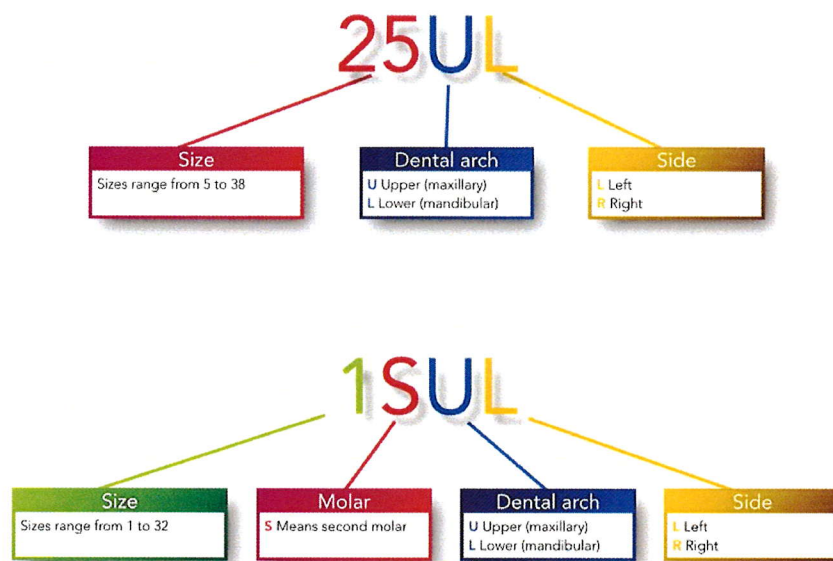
25UL

Size
Sizes range from 5 to 38

Dental arch
U Upper (maxillary)
L Lower (mandibular)

Side
L Left
R Right

1SUL

Size
Sizes range from 1 to 32

Molar
S Means second molar

Dental arch
U Upper (maxillary)
L Lower (mandibular)

Side
L Left
R Right